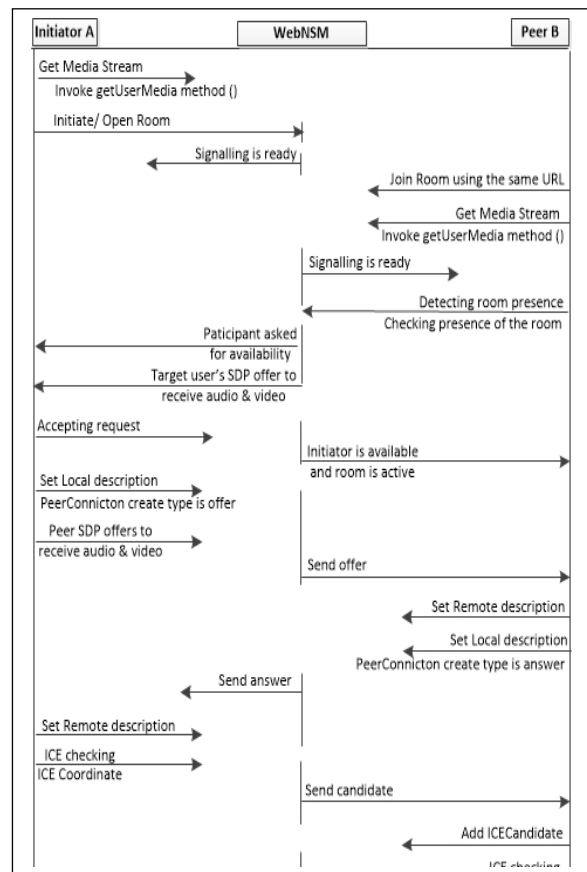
Initiator A

WebNSM

Peer B

Get Media Stream

Invoke getUserMedia method ()

Initiate/ Open Room

Signalling is ready

Join Room using the same URL

Get Media Stream

Invoke getUserMedia method ()

Signalling is ready

Detecting room presence

Checking presence of the room

Paticipant asked for availability

Target user's SDP offer to receive audio & video

Accepting request

Initiator is available and room is active

Set Local description

PeerConnicton create type is offer

Peer SDP offers to receive audio & video

Send offer

Set Remote description

Set Local description

PeerConnicton create type is answer

Send answer

Set Remote description

ICE checking

ICE Coordinate

Send candidate

Add ICECandidate

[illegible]